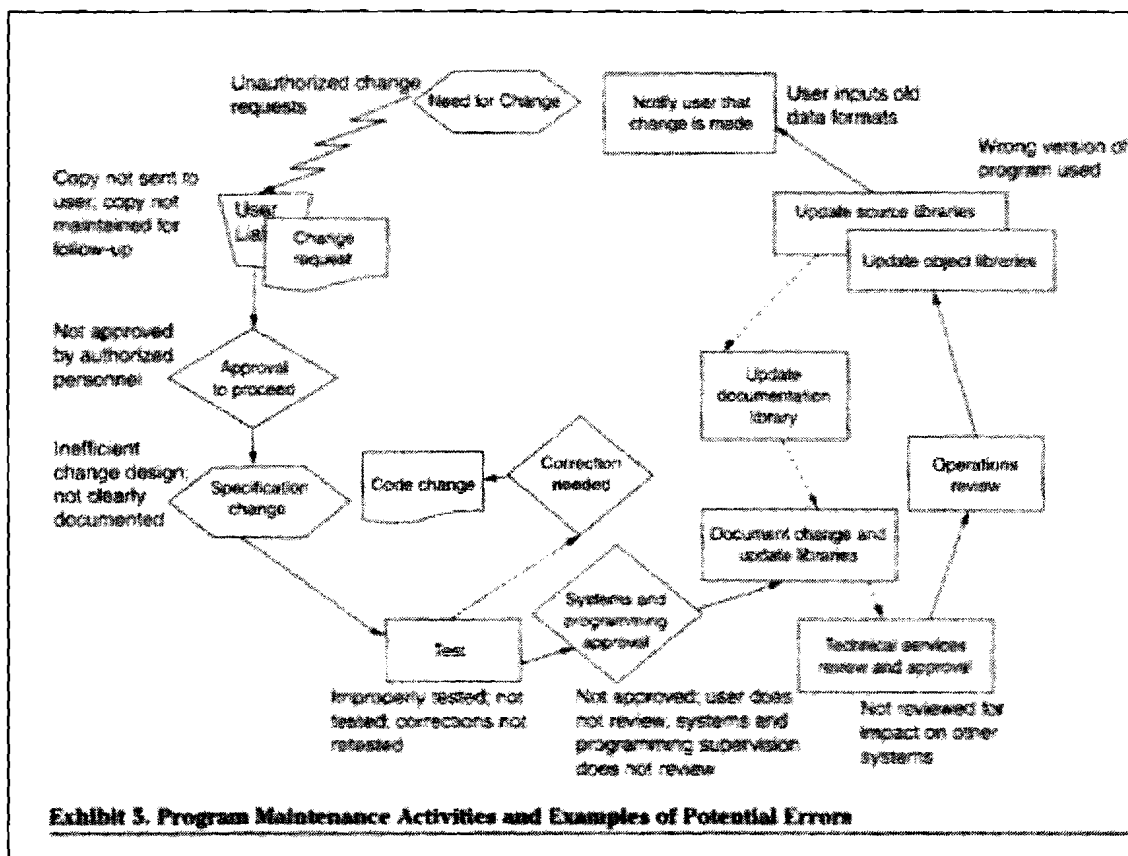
Unauthorized change requests

Need for Change

Notify user that change is made

User inputs old data formats

Wrong version of program used

Copy not sent to user; copy not maintained for follow-up

User Lia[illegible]

Change request

Update source libraries

Update object libraries

Not approved by authorized personnel

Approval to proceed

Update documentation library

Inefficient change design; not clearly documented

Specification change

Code change

Correction needed

Operations review

Document change and update libraries

Test

Systems and programming approval

Technical services review and approval

Improperly tested; not tested; corrections not retested

Not approved; user does not review, systems and programming supervision does not review

Not reviewed for impact on other systems

Exhibit 3. Program Maintenance Activities and Examples of Potential Errors